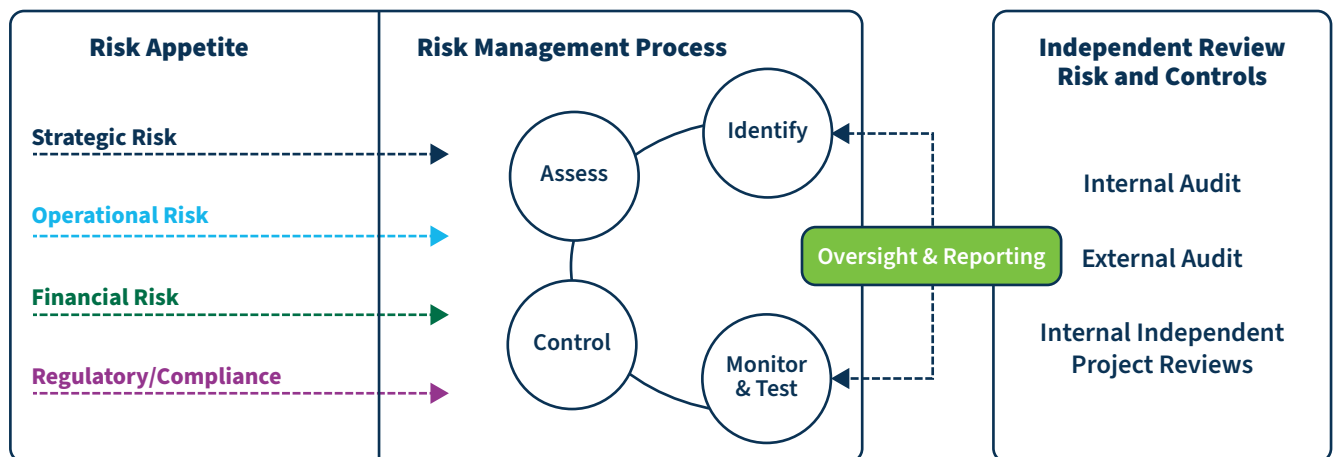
Risk Appetite

Strategic Risk

Operational Risk

Financial Risk

Regulatory/Compliance

Risk Management Process

Identify

Assess

Control

Monitor & Test

Oversight & Reporting

Independent Review Risk and Controls

Internal Audit

External Audit

Internal Independent Project Reviews